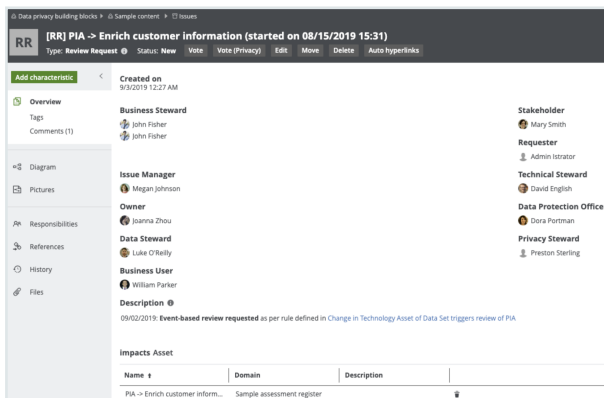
Data privacy building blocks › Sample content › Issues

RR [RR] PIA -> Enrich customer information (started on 08/15/2019 15:31)
Type: Review Request Status: New Vote Vote (Privacy) Edit Move Delete Auto hyperlinks

Add characteristic

Overview
Tags
Comments (1)

Diagram
Pictures

Responsibilities
References
History
Files

Created on
9/3/2019 12:27 AM

Business Steward
John Fisher
John Fisher

Issue Manager
Megan Johnson

Owner
Joanna Zhou

Data Steward
Luke O'Reilly

Business User
William Parker

Stakeholder
Mary Smith

Requester
Admin Istrator

Technical Steward
David English

Data Protection Office
Dora Portman

Privacy Steward
Preston Sterling

Description

09/02/2019: Event-based review requested as per rule defined in Change in Technology Asset of Data Set triggers review of PIA

impacts Asset

| Name ↑ | Domain | Description |
|---|---|---|
| PIA -> Enrich customer inform... | Sample assessment register | |